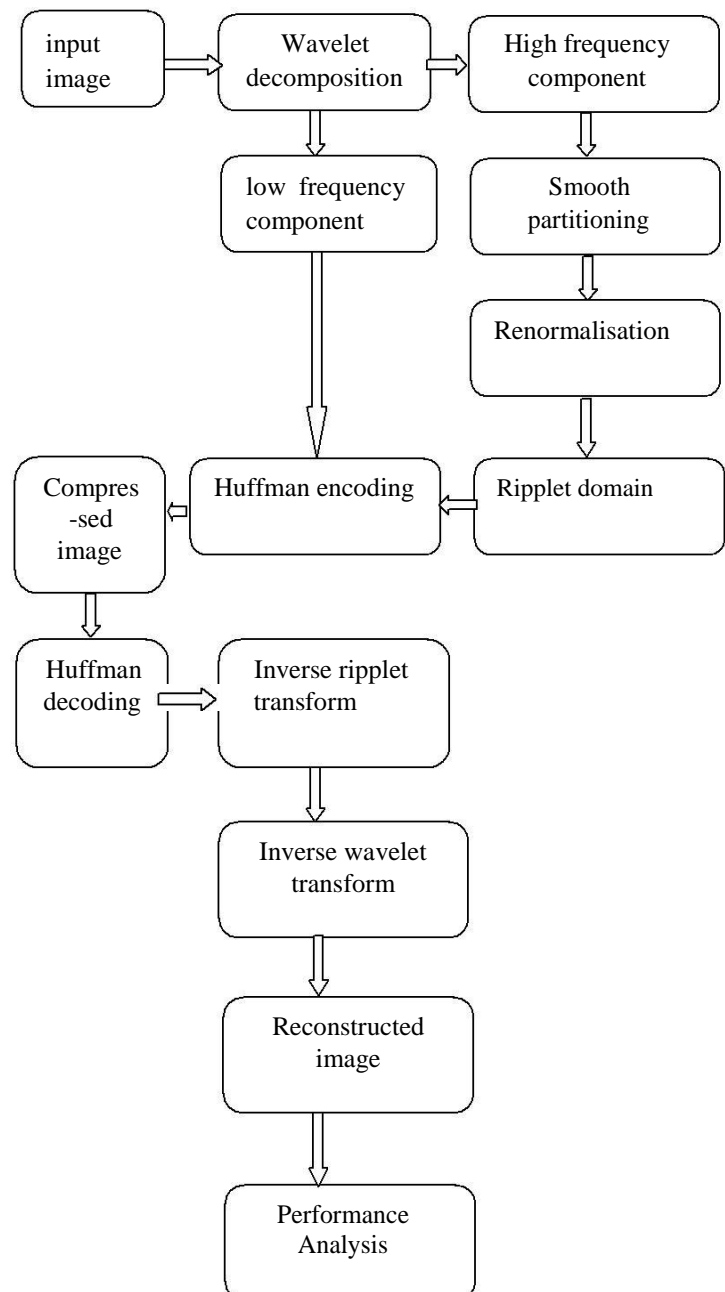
input image

Wavelet decomposition

High frequency component

low frequency component

Smooth partitioning

Renormalisation

Compres -sed image

Huffman encoding

Ripplet domain

Huffman decoding

Inverse ripplet transform

Inverse wavelet transform

Reconstructed image

Performance Analysis